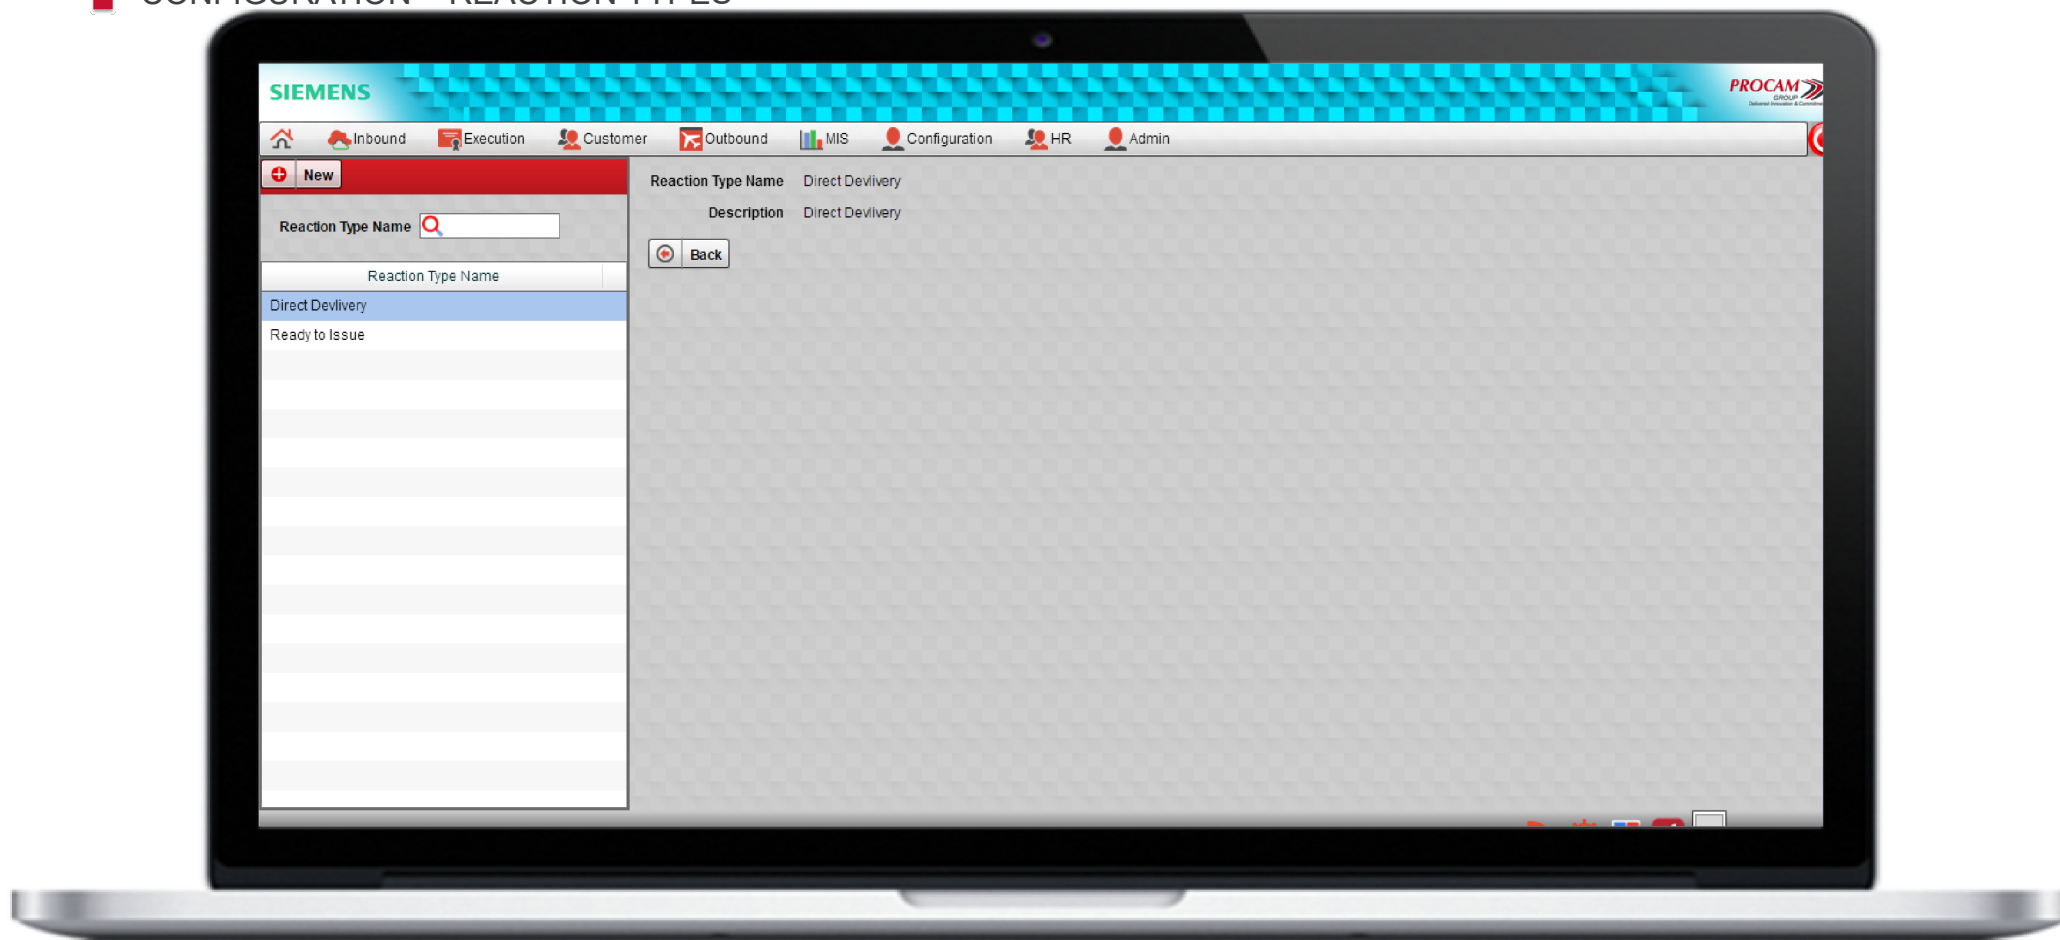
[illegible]

SIEMENS

PROCAM GROUP

Inbound Execution Customer Outbound MIS Configuration HR Admin

New

Reaction Type Name

| Reaction Type Name |
|---|
| Direct Devlivery |
| Ready to Issue |

Reaction Type Name Direct Devlivery

Description Direct Devlivery

Back